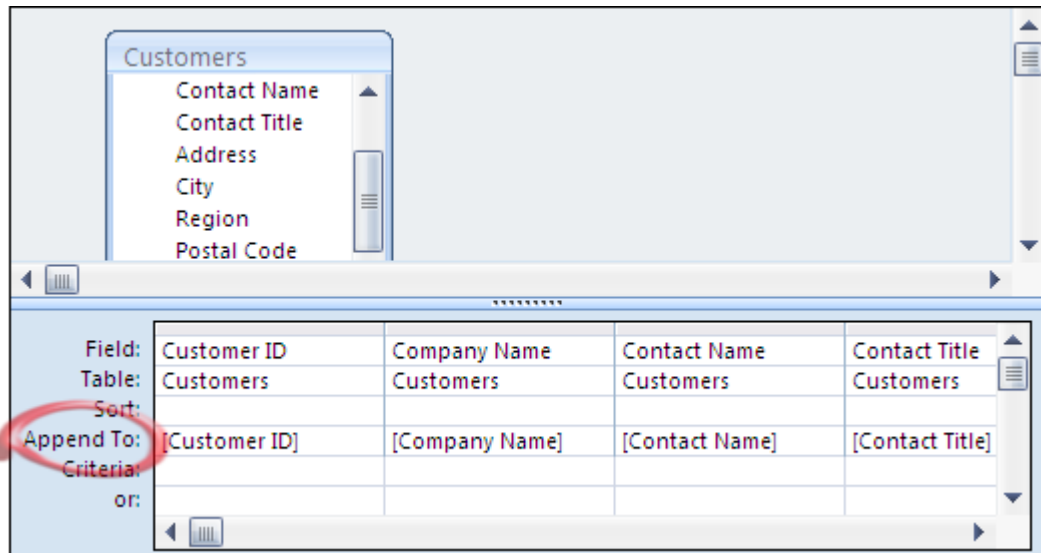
Customers
Contact Name
Contact Title
Address
City
Region
Postal Code

| Field: | Customer ID | Company Name | Contact Name | Contact Title |
|---|---|---|---|---|
| Table: | Customers | Customers | Customers | Customers |
| Sort: | | | | |
| Append To: | [Customer ID] | [Company Name] | [Contact Name] | [Contact Title] |
| Criteria: | | | | |
| or: | | | | |